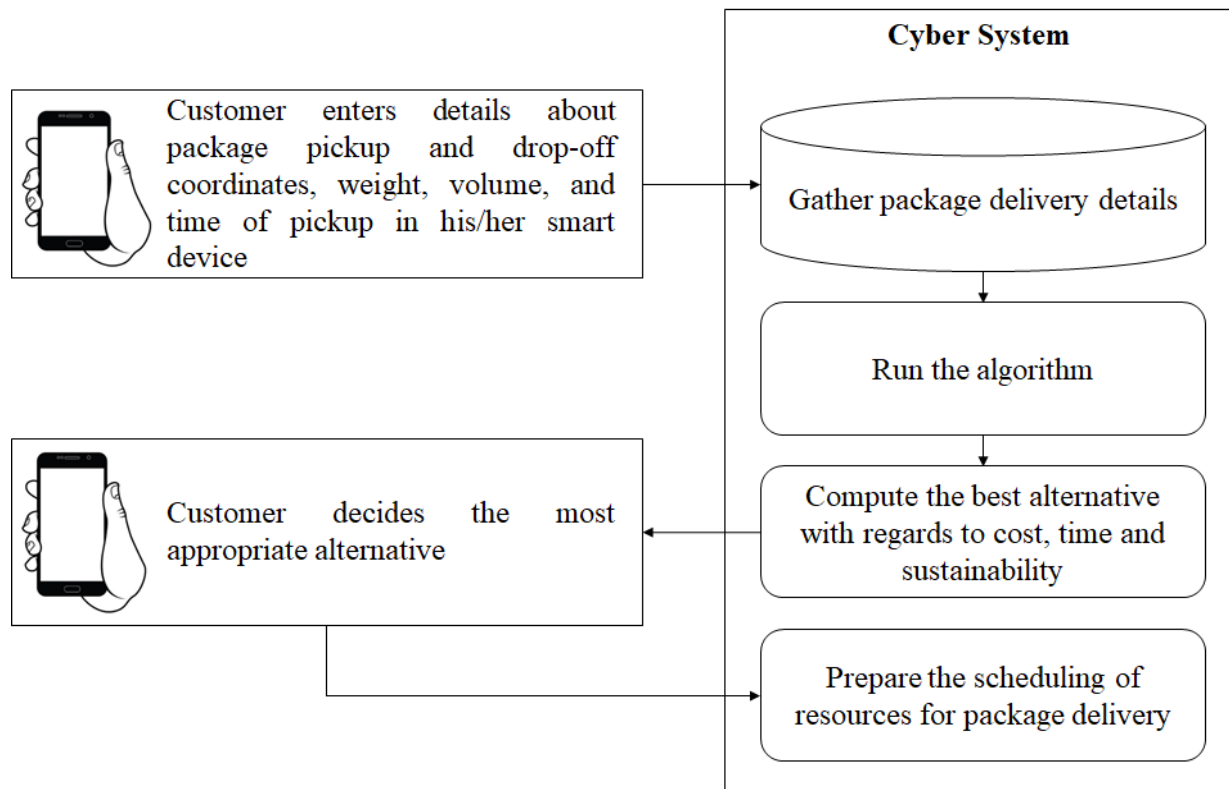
Cyber System

Customer enters details about package pickup and drop-off coordinates, weight, volume, and time of pickup in his/her smart device

Gather package delivery details

Run the algorithm

Customer decides the most appropriate alternative

Compute the best alternative with regards to cost, time and sustainability

Prepare the scheduling of resources for package delivery